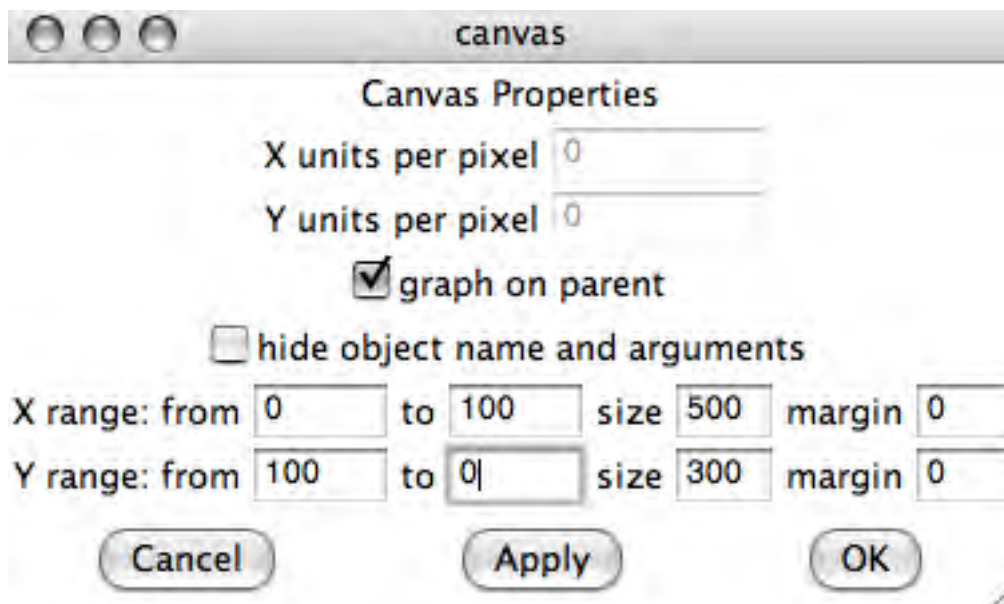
canvas

Canvas Properties

X units per pixel 0

Y units per pixel 0

graph on parent

hide object name and arguments

X range: from 0 to 100 size 500 margin 0

Y range: from 100 to 0 size 300 margin 0

Cancel Apply OK